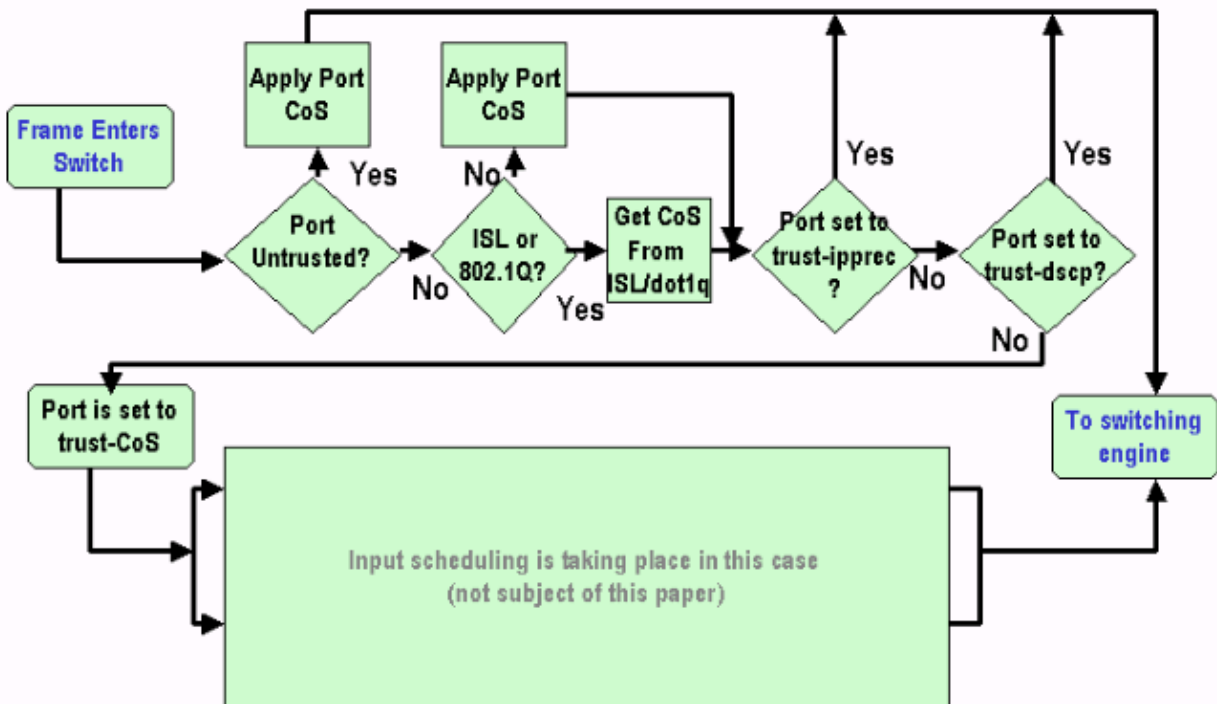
Frame Enters Switch

Apply Port CoS

Yes

Port Untrusted?

No

Apply Port CoS

No

ISL or 802.1Q?

Yes

Get CoS From ISL/dot1q

Yes

Port set to trust-ipprec ?

No

Yes

Port set to trust-dscp?

No

Port is set to trust-CoS

To switching engine

Input scheduling is taking place in this case (not subject of this paper)